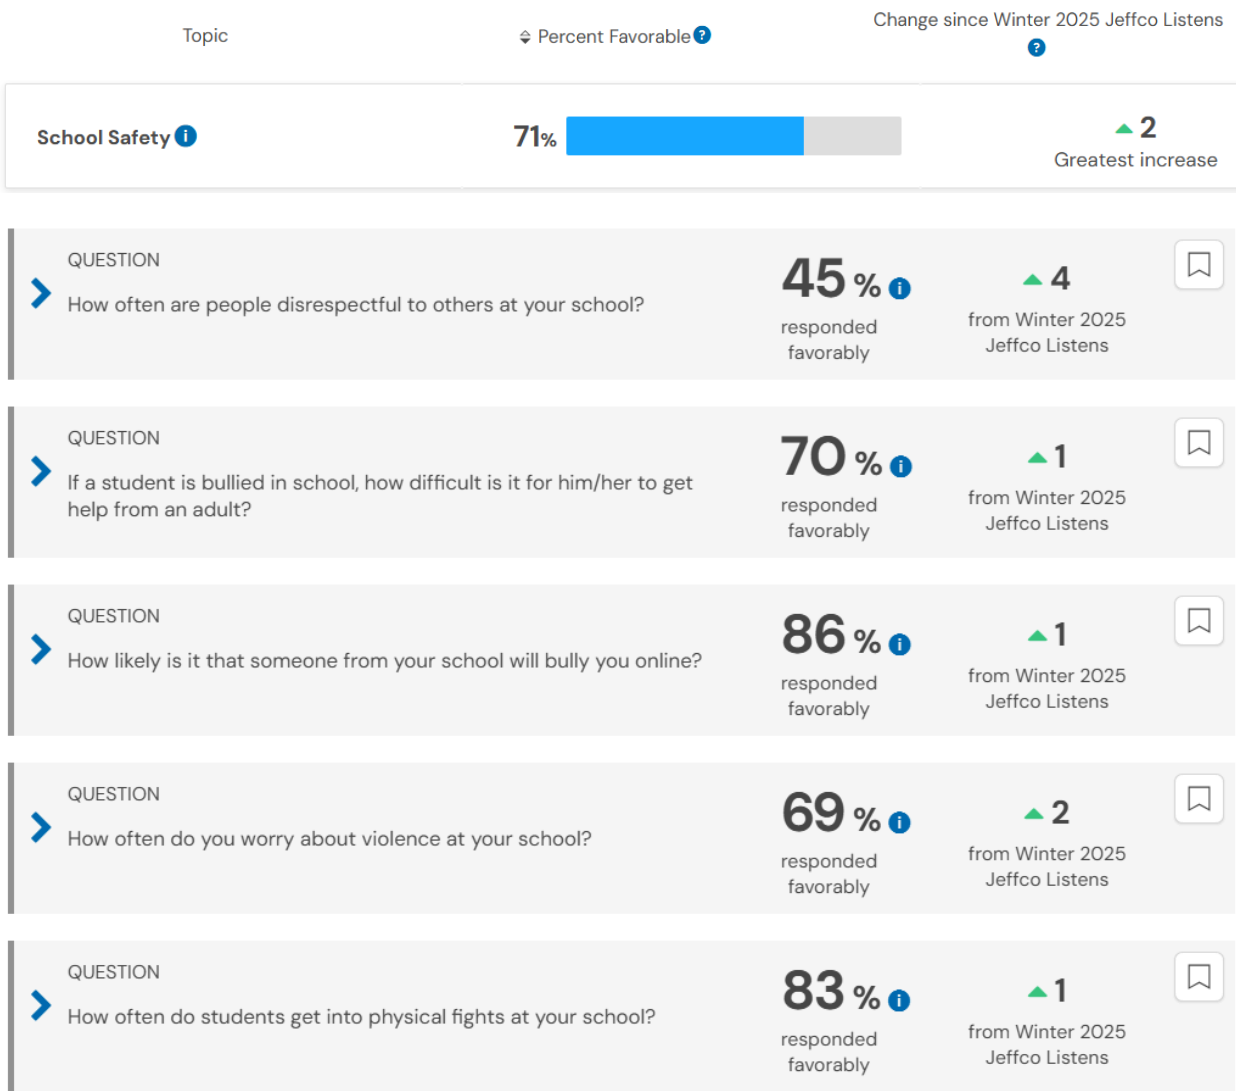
| Topic | Percent Favorable | Change since Winter 2025 Jeffco Listens |
|---|---|---|
| School Safety | 71% | 2 Greatest increase |

QUESTION
How often are people disrespectful to others at your school?
45 % responded favorably
4 from Winter 2025 Jeffco Listens

QUESTION
If a student is bullied in school, how difficult is it for him/her to get help from an adult?
70 % responded favorably
1 from Winter 2025 Jeffco Listens

QUESTION
How likely is it that someone from your school will bully you online?
86 % responded favorably
1 from Winter 2025 Jeffco Listens

QUESTION
How often do you worry about violence at your school?
69 % responded favorably
2 from Winter 2025 Jeffco Listens

QUESTION
How often do students get into physical fights at your school?
83 % responded favorably
1 from Winter 2025 Jeffco Listens